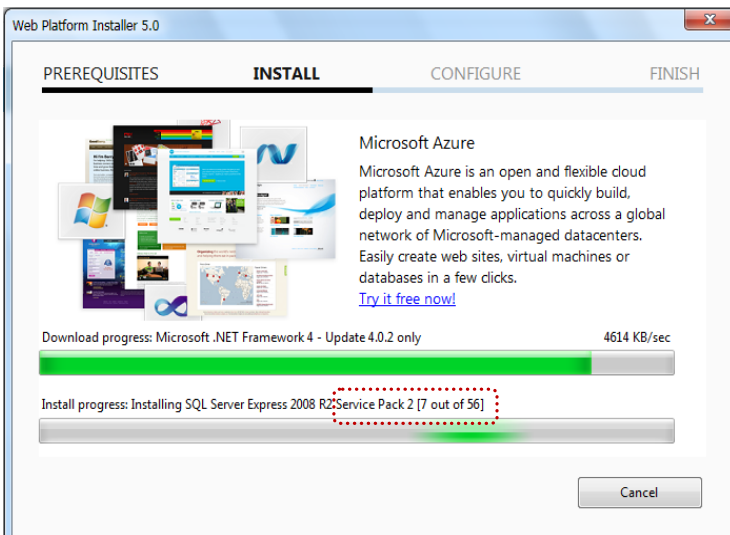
Web Platform Installer 5.0

PREREQUISITES INSTALL CONFIGURE FINISH

Microsoft Azure

Microsoft Azure is an open and flexible cloud platform that enables you to quickly build, deploy and manage applications across a global network of Microsoft-managed datacenters. Easily create web sites, virtual machines or databases in a few clicks.

Try it free now!

Download progress: Microsoft .NET Framework 4 - Update 4.0.2 only 4614 KB/sec

Install progress: Installing SQL Server Express 2008 R2 Service Pack 2 [7 out of 56]

Cancel